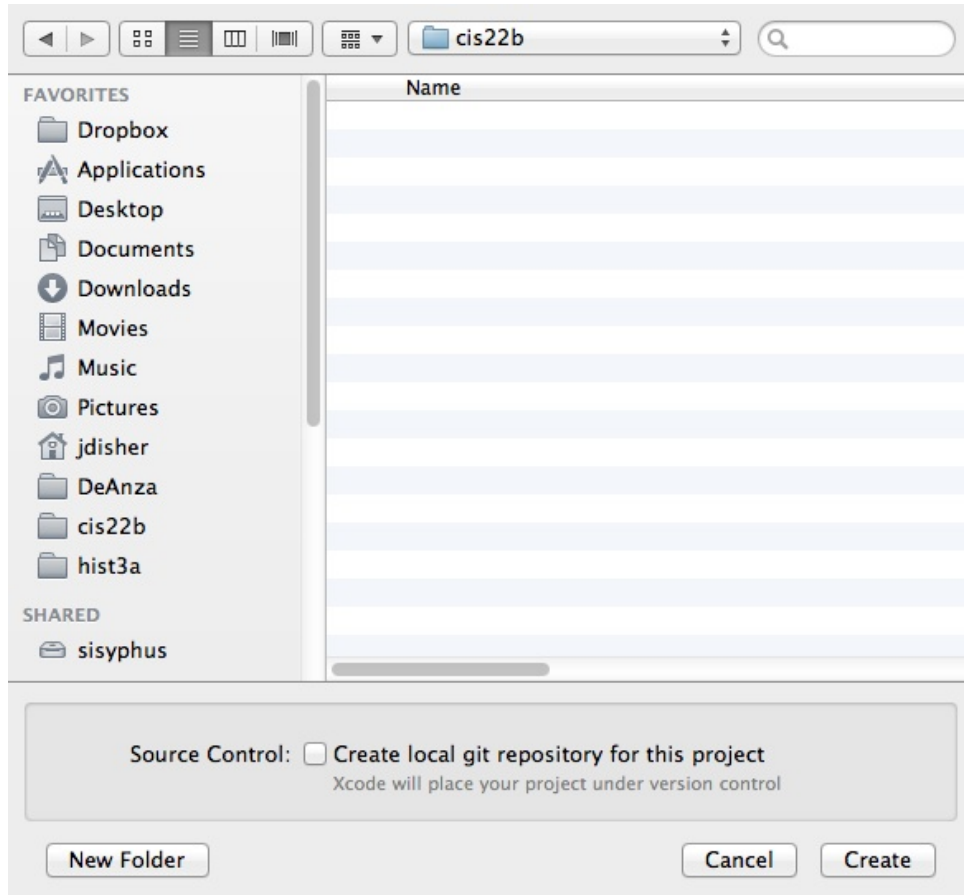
cis22b

FAVORITES
Dropbox
Applications
Desktop
Documents
Downloads
Movies
Music
Pictures
jdisher
DeAnza
cis22b
hist3a

SHARED
sisyphus

Name

Source Control: Create local git repository for this project
Xcode will place your project under version control

New Folder
Cancel
Create